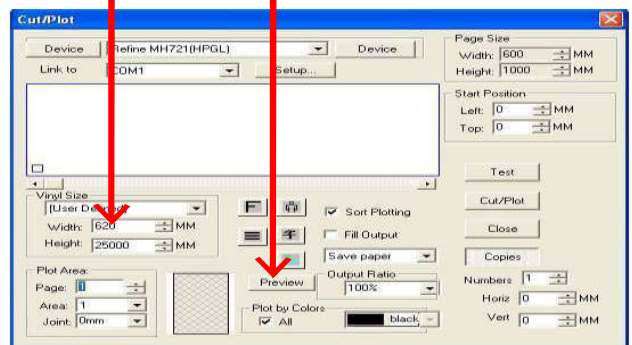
Cut/Plot

Device
Refine MH721(HPGL)
Device
Link to
COM1
Setup...

Page Size
Width: 600 MM
Height: 1000 MM

Start Position
Left: 0 MM
Top: 0 MM

Vinyl Size
[User De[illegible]
Width: 620 MM
Height: 25000 MM

Sort Plotting
Fill Output
Save paper

Test
Cut/Plot
Close
Copies
Numbers 1
Horiz 0 MM
Vert 0 MM

Plot Area
Page: 1
Area: 1
Joint: 0mm

Preview
Output Ratio
100%

Plot by Colors
All
black